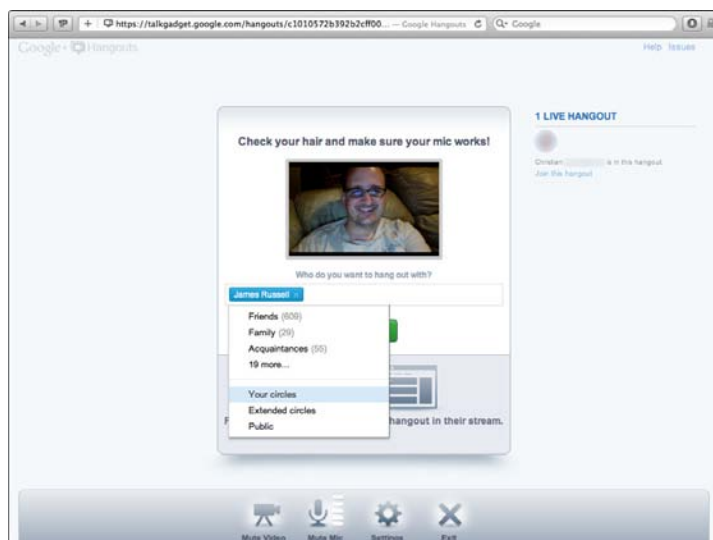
https://talkgadget.google.com/hangouts/c1010572b392b2cff00... — Google Hangouts
Google

Google+ Hangouts

Help Issues

Check your hair and make sure your mic works!

Who do you want to hang out with?

James Russell ×

Friends (609)
Family (29)
Acquaintances (55)
19 more...

Your circles
Extended circles
Public

F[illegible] hangout in their stream.

1 LIVE HANGOUT

Christian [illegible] is in this hangout
Join this hangout

Mute Video
Mute Mic
Settings
Exit